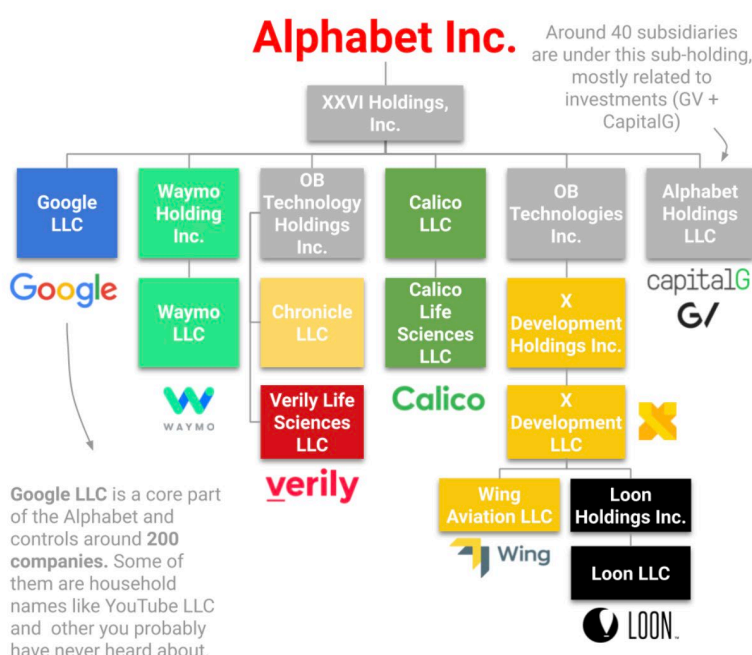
Alphabet Inc.

Around 40 subsidiaries are under this sub-holding, mostly related to investments (GV + CapitalG)

XXVI Holdings, Inc.

Google LLC

Google

Waymo Holding Inc.

Waymo LLC

WAYMO

OB Technology Holdings Inc.

Chronicle LLC

Verily Life Sciences LLC

verily

Calico LLC

Calico Life Sciences LLC

Calico

OB Technologies Inc.

X Development Holdings Inc.

X Development LLC

Wing Aviation LLC

Wing

Loon Holdings Inc.

Loon LLC

LOON

Alphabet Holdings LLC

capitalG

GV

Google LLC is a core part of the Alphabet and controls around 200 companies. Some of them are household names like YouTube LLC and other you probably have never heard about